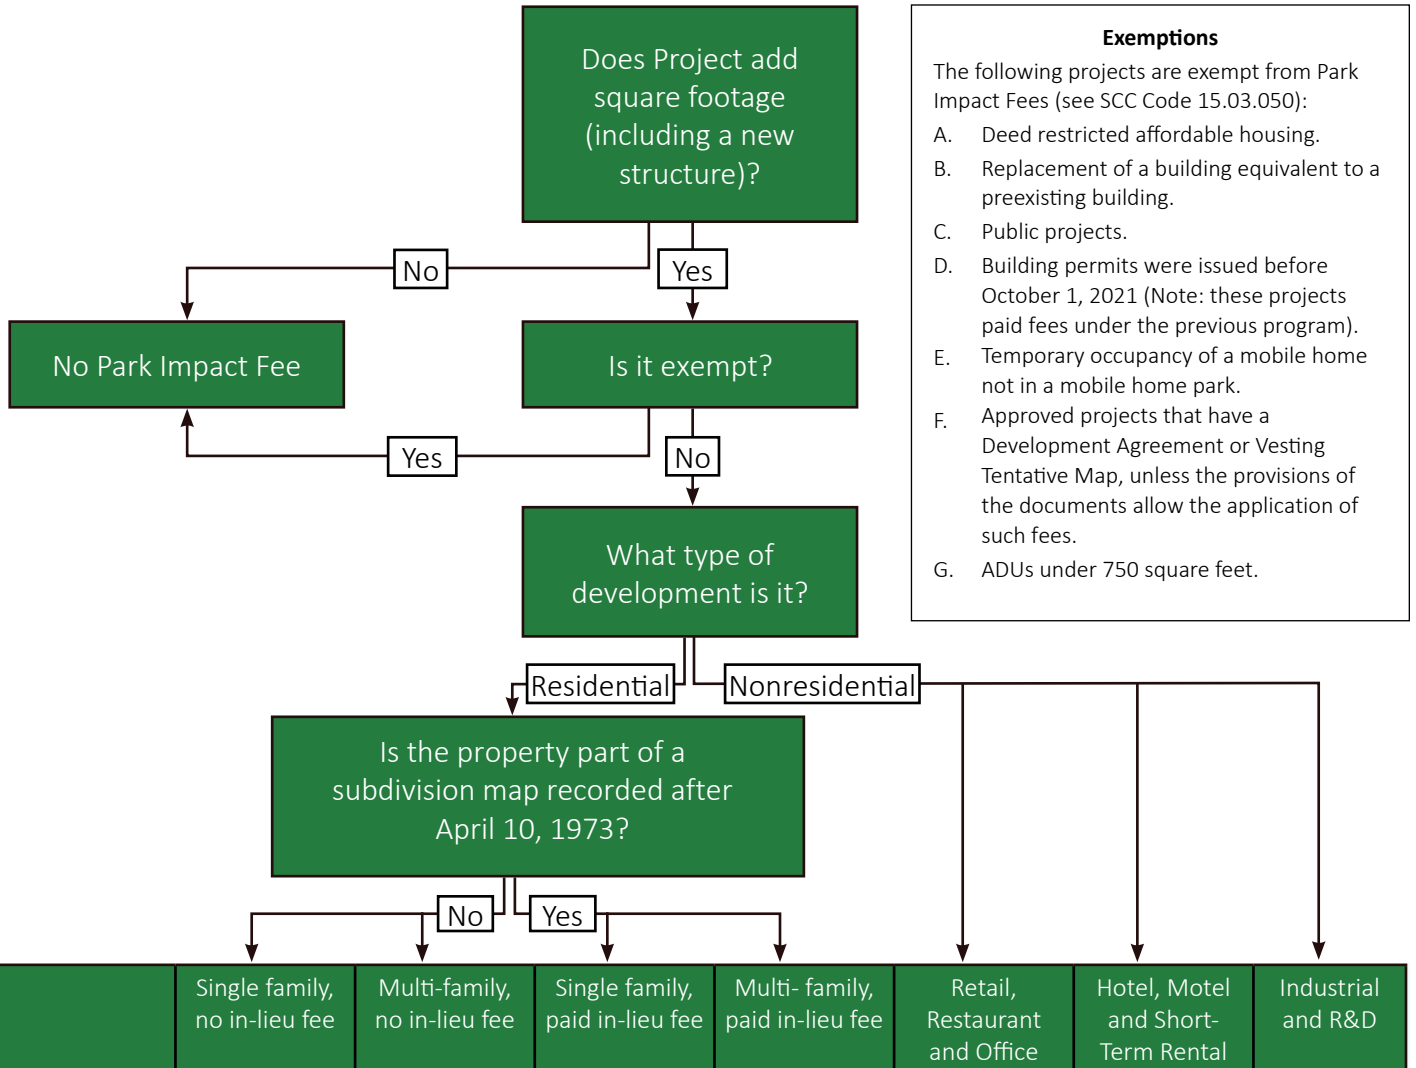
Does Project add square footage (including a new structure)?

No

Yes

No Park Impact Fee

Is it exempt?

Yes

No

What type of development is it?

Residential

Nonresidential

Is the property part of a subdivision map recorded after April 10, 1973?

No

Yes

| | Single family, no in-lieu fee | Multi-family, no in-lieu fee | Single family, paid in-lieu fee | Multi- family, paid in-lieu fee | Retail, Restaurant and Office | Hotel, Motel and Short-Term Rental | Industrial and R&D |
|---|---|---|---|---|---|---|---|

Exemptions

The following projects are exempt from Park Impact Fees (see SCC Code 15.03.050):

A. Deed restricted affordable housing.

B. Replacement of a building equivalent to a preexisting building.

C. Public projects.

D. Building permits were issued before October 1, 2021 (Note: these projects paid fees under the previous program).

E. Temporary occupancy of a mobile home not in a mobile home park.

F. Approved projects that have a Development Agreement or Vesting Tentative Map, unless the provisions of the documents allow the application of such fees.

G. ADUs under 750 square feet.